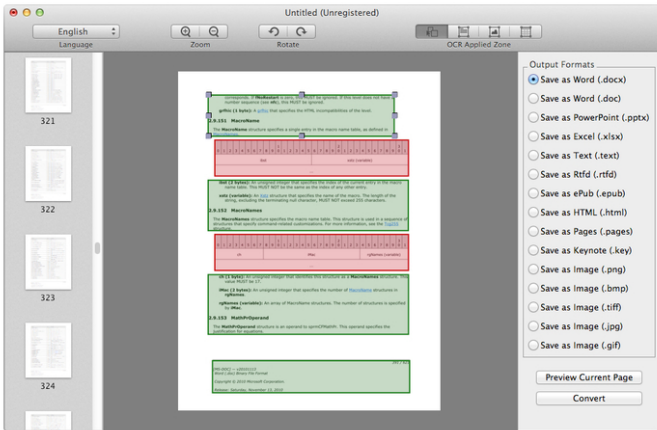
Untitled (Unregistered)

English
Language
Zoom
Rotate
OCR Applied Zone

321
322
323
324

2.9.151 MacroName
The MacroName structure specifies a single entry in the macro name table, as defined in
2.9.152 MacroNames
The MacroNames structure specifies the macro name table.
2.9.153 MathPrOperand
The MathPrOperand structure is an operand to sprmPMathPr.

Output Formats
Save as Word (.docx)
Save as Word (.doc)
Save as PowerPoint (.pptx)
Save as Excel (.xlsx)
Save as Text (.text)
Save as Rtfd (.rtfd)
Save as ePub (.epub)
Save as HTML (.html)
Save as Pages (.pages)
Save as Keynote (.key)
Save as Image (.png)
Save as Image (.bmp)
Save as Image (.tiff)
Save as Image (.jpg)
Save as Image (.gif)

Preview Current Page
Convert